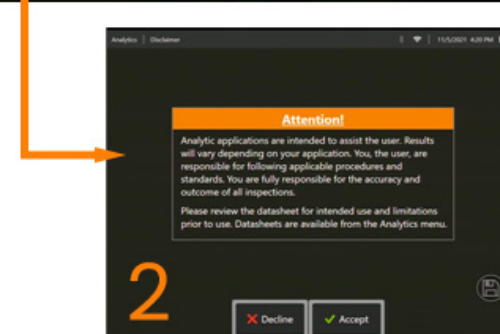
Analytics | Disclaimer

11/5/2021 4:20 PM

Attention!

Analytic applications are intended to assist the user. Results will vary depending on your application. You, the user, are responsible for following applicable procedures and standards. You are fully responsible for the accuracy and outcome of all inspections.

Please review the datasheet for intended use and limitations prior to use. Datasheets are available from the Analytics menu.

2

Decline

Accept